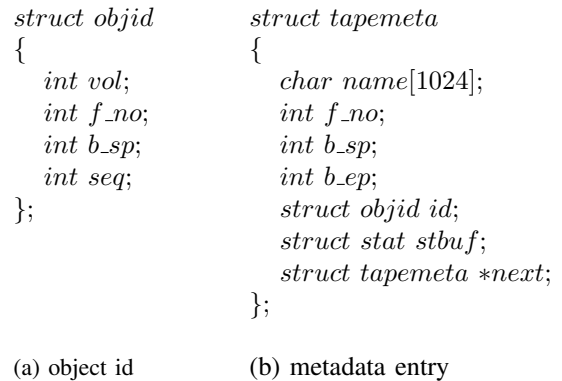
struct objid
{
int vol;
int f_no;
int b_sp;
int seq;
};

(a) object id

struct tapemeta
{
char name[1024];
int f_no;
int b_sp;
int b_ep;
struct objid id;
struct stat stbuf;
struct tapemeta *next;
};

(b) metadata entry